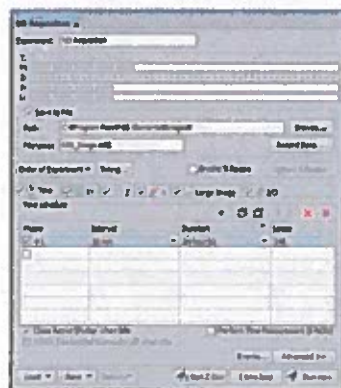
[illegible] Acquisition

Experiment: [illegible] Acquisition

Save to File

Path: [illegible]

Filename: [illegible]

Browse...

Record Save...

Order of Experiment: Timing

Enable Z-Stacks

Time

Large Image

Time schedule

Name | Interval | Duration | Loops

Close Active Dialog after Idle

Events...

Advanced >>

Load

Save

Run Now